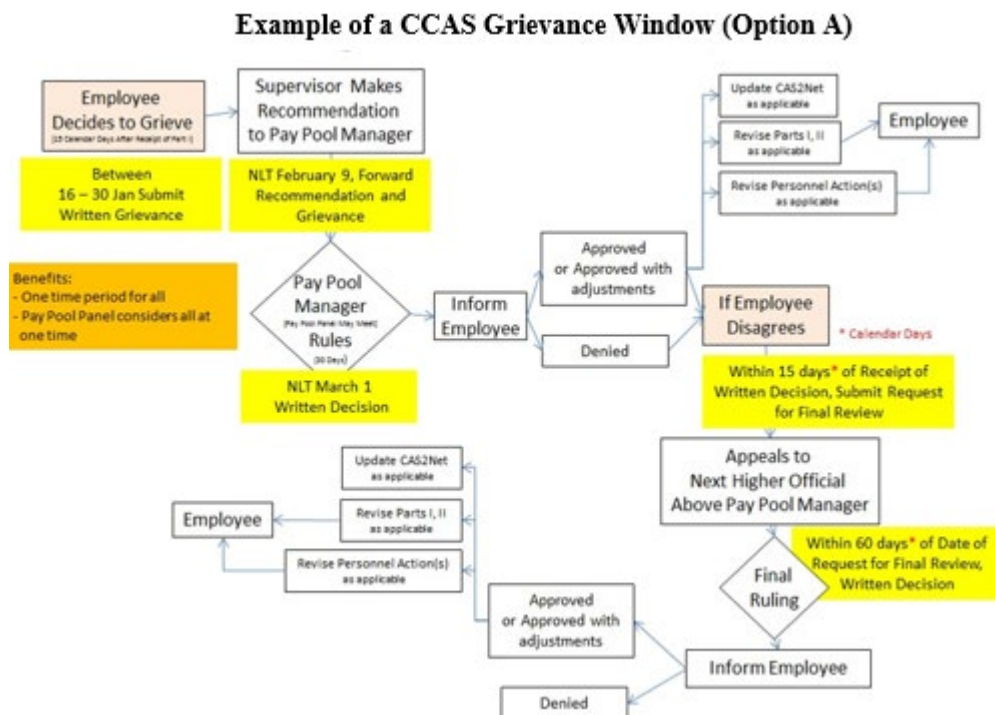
Example of a CCAS Grievance Window (Option A)

Employee Decides to Grieve
(15 Calendar Days After Receipt of Part I)

Supervisor Makes Recommendation to Pay Pool Manager

Between 16 – 30 Jan Submit Written Grievance

NLT February 9, Forward Recommendation and Grievance

Benefits:
- One time period for all
- Pay Pool Panel considers all at one time

Pay Pool Manager
(Pay Pool Panel May Meet)
Rules
(30 Days)

NLT March 1 Written Decision

Inform Employee

Approved or Approved with adjustments

Denied

Update CAS2Net as applicable

Revise Parts I, II as applicable

Revise Personnel Action(s) as applicable

Employee

If Employee Disagrees

* Calendar Days

Within 15 days* of Receipt of Written Decision, Submit Request for Final Review

Appeals to Next Higher Official Above Pay Pool Manager

Within 60 days* of Date of Request for Final Review, Written Decision

Final Ruling

Inform Employee

Approved or Approved with adjustments

Denied

Update CAS2Net as applicable

Revise Parts I, II as applicable

Revise Personnel Action(s) as applicable

Employee